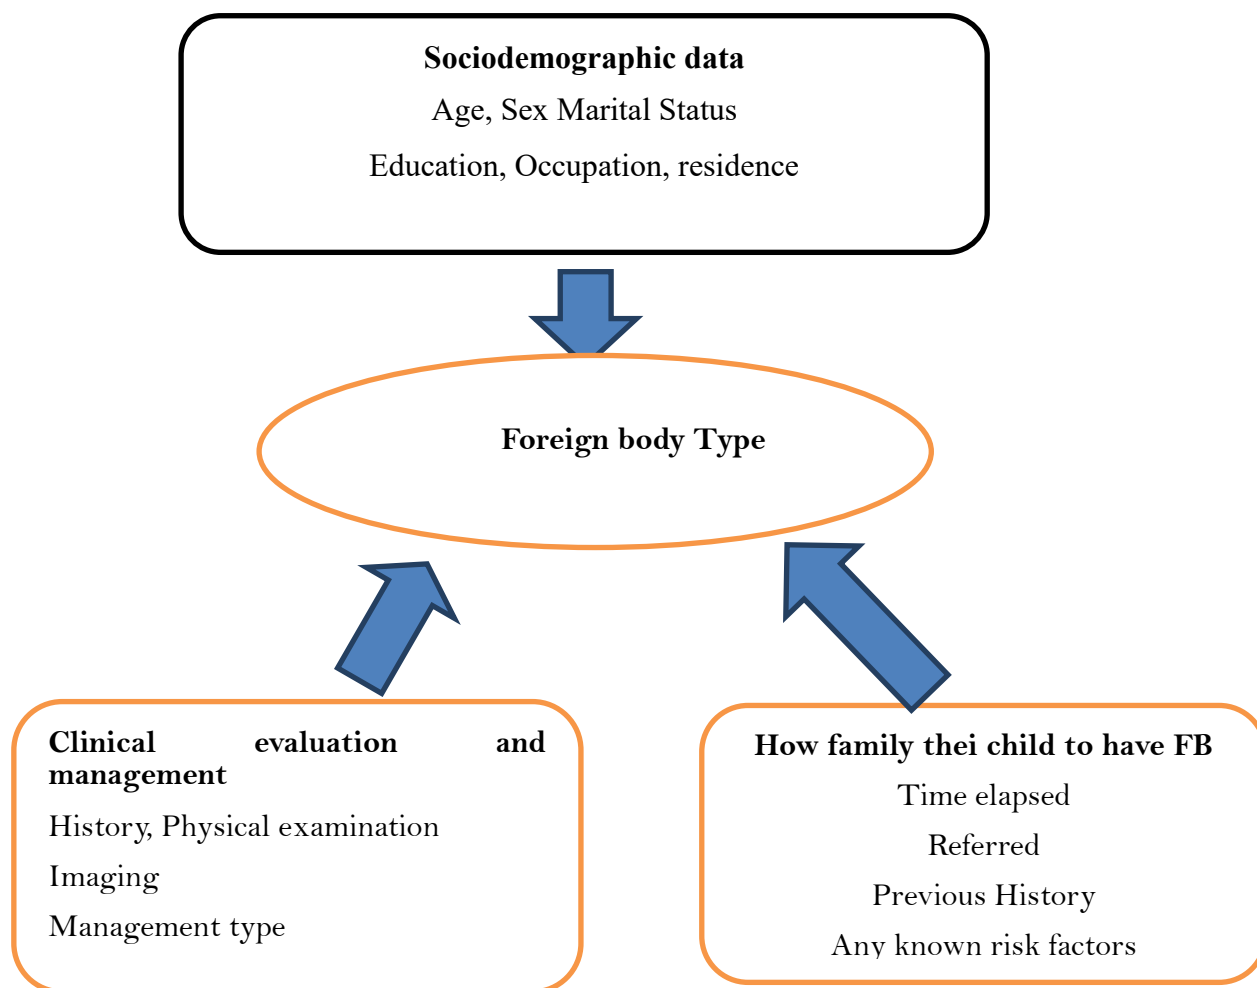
**Sociodemographic data**

Age, Sex Marital Status

Education, Occupation, residence

**Foreign body Type**

**Clinical evaluation and management**

History, Physical examination

Imaging

Management type

**How family thei child to have FB**

Time elapsed

Referred

Previous History

Any known risk factors